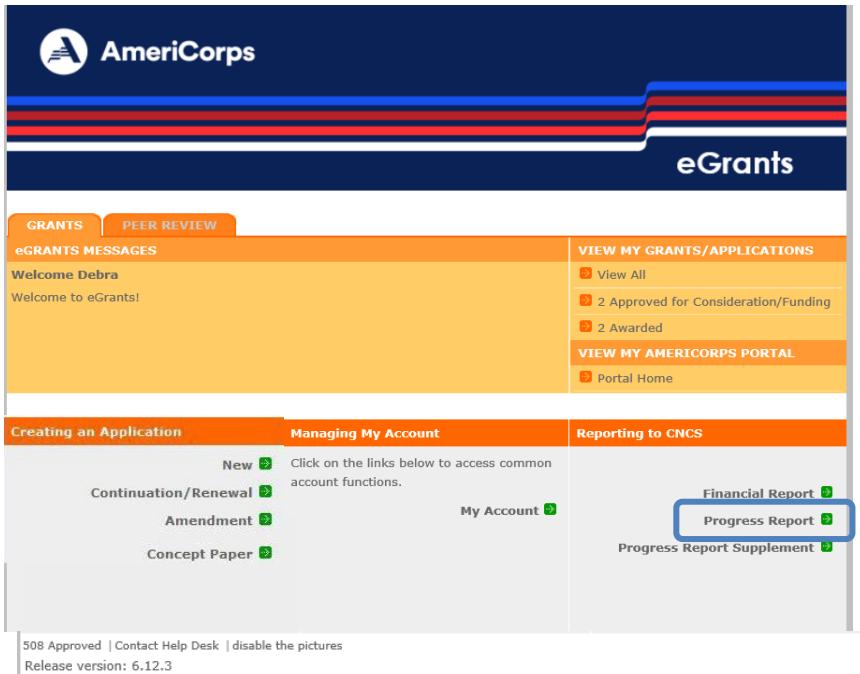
AmeriCorps

eGrants

GRANTS
PEER REVIEW

eGRANTS MESSAGES
Welcome Debra
Welcome to eGrants!

VIEW MY GRANTS/APPLICATIONS
View All
2 Approved for Consideration/Funding
2 Awarded

VIEW MY AMERICORPS PORTAL
Portal Home

Creating an Application
New
Continuation/Renewal
Amendment
Concept Paper

Managing My Account
Click on the links below to access common account functions.
My Account

Reporting to CNCS
Financial Report
Progress Report
Progress Report Supplement

508 Approved | Contact Help Desk | disable the pictures
Release version: 6.12.3